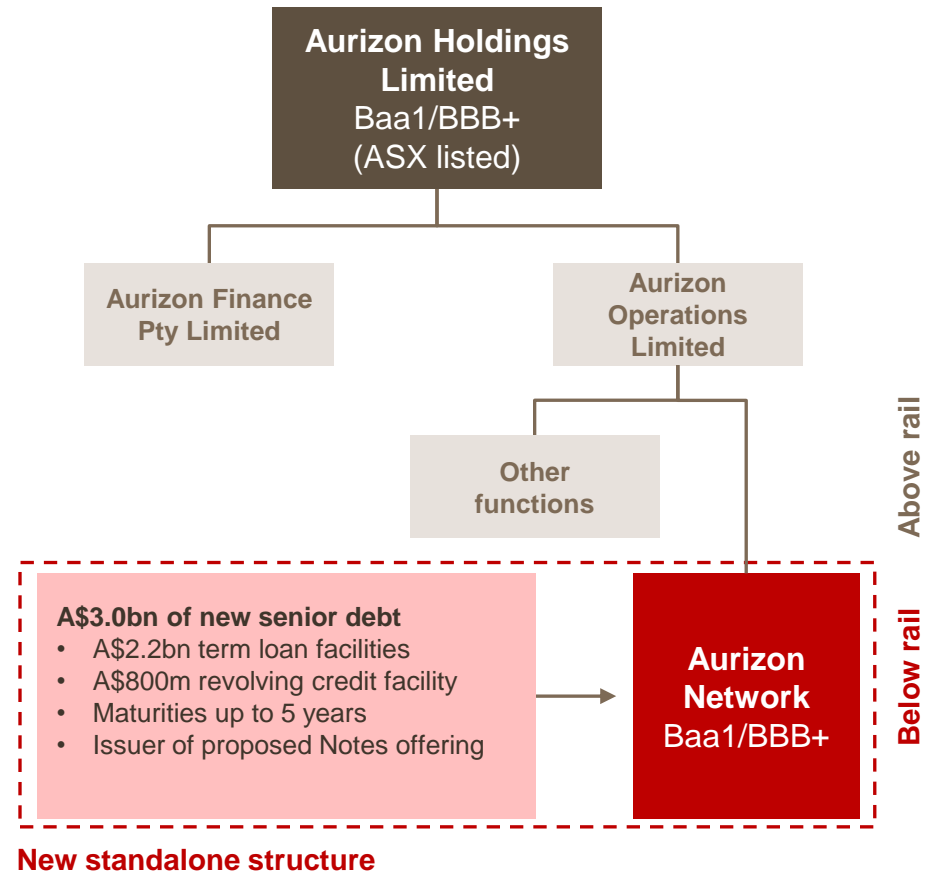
Aurizon Holdings Limited
Baa1/BBB+
(ASX listed)

Aurizon Finance Pty Limited

Aurizon Operations Limited

Other functions

Above rail

A$3.0bn of new senior debt
• A$2.2bn term loan facilities
• A$800m revolving credit facility
• Maturities up to 5 years
• Issuer of proposed Notes offering

Aurizon Network
Baa1/BBB+

Below rail

New standalone structure